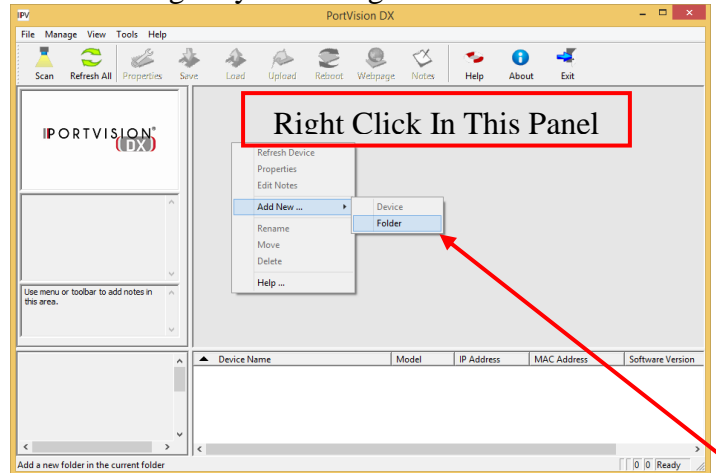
IPV PortVision DX

File Manage View Tools Help

Scan Refresh All Properties Save Load Upload Reboot Webpage Notes Help About Exit

PORTVISION DX

Right Click In This Panel

Refresh Device
Properties
Edit Notes
Add New ...
Rename
Move
Delete
Help ...

Device
Folder

Use menu or toolbar to add notes in this area.

| Device Name | Model | IP Address | MAC Address | Software Version |
|---|---|---|---|---|

Add a new folder in the current folder

0 0 Ready